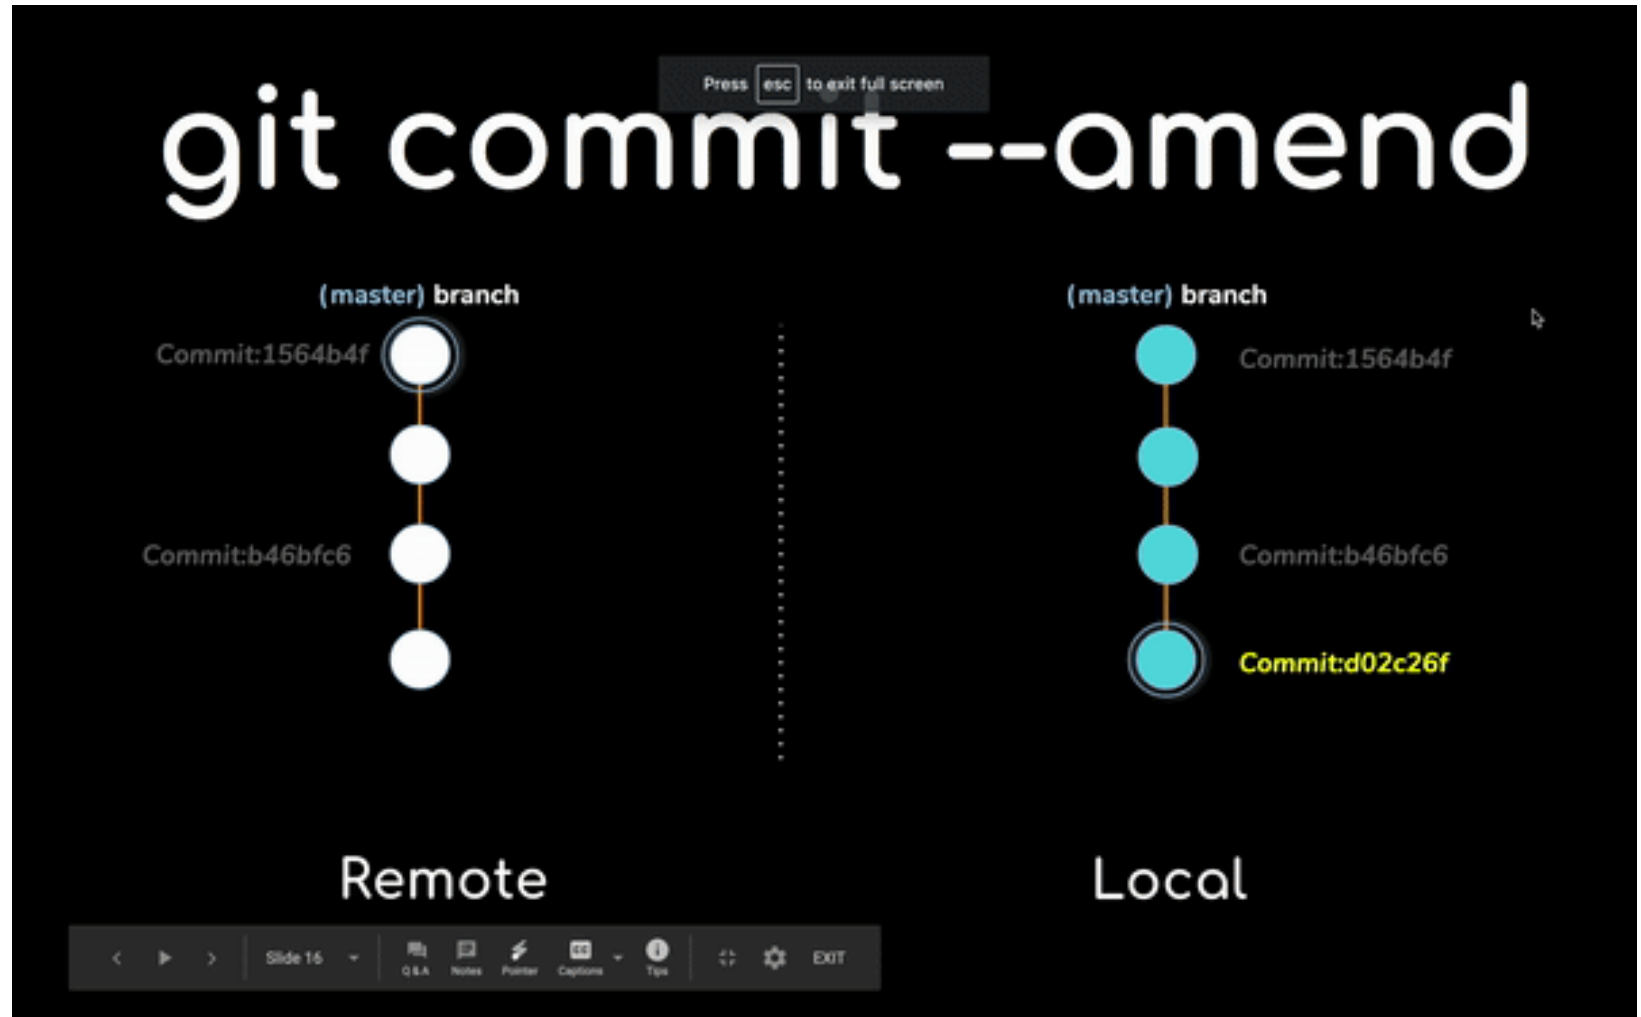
Press esc to exit full screen

git commit --amend

(master) branch

Commit:1564b4f

Commit:b46bfc6

(master) branch

Commit:1564b4f

Commit:b46bfc6

Commit:d02c26f

Remote

Local

Slide 16

Q&A Notes Pointer Captions Tips

EXIT